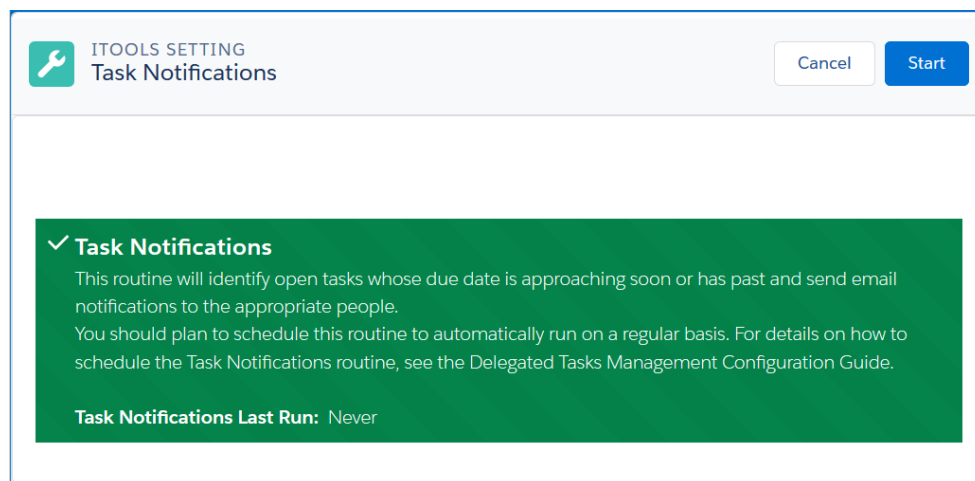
ITOOLS SETTING
Task Notifications

Cancel
Start

Task Notifications
This routine will identify open tasks whose due date is approaching soon or has past and send email notifications to the appropriate people.
You should plan to schedule this routine to automatically run on a regular basis. For details on how to schedule the Task Notifications routine, see the Delegated Tasks Management Configuration Guide.

Task Notifications Last Run: Never